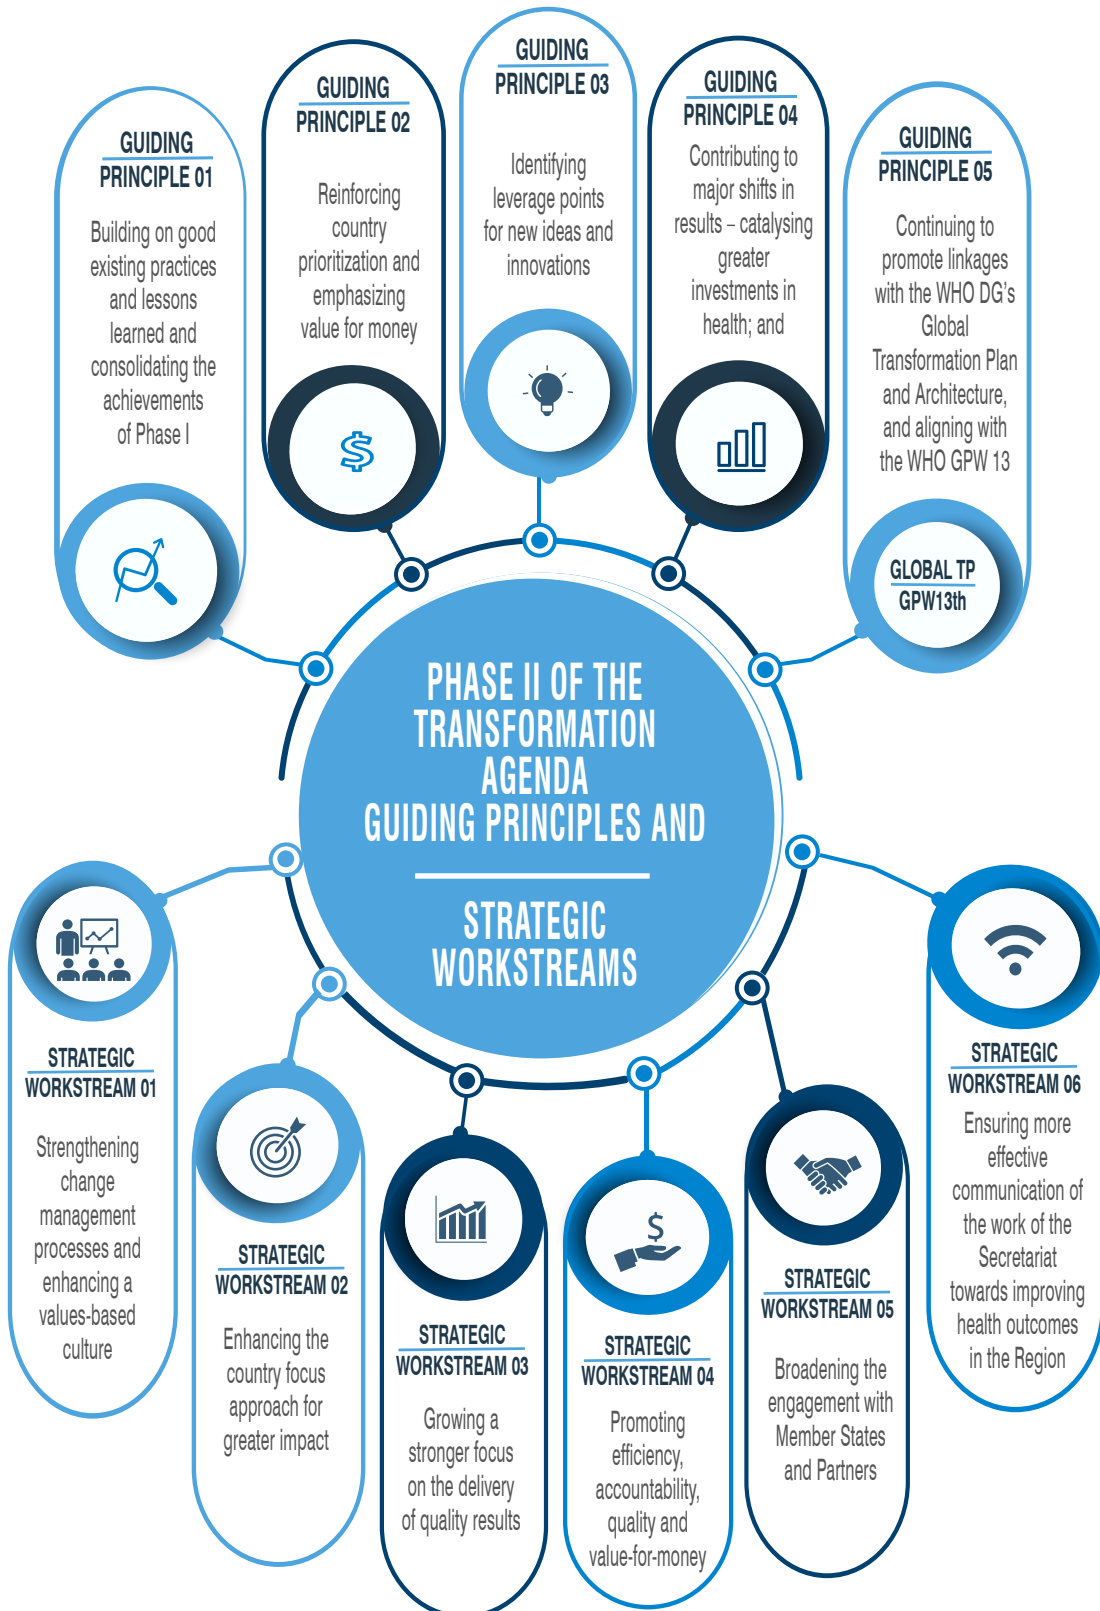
GUIDING PRINCIPLE 01

Building on good existing practices and lessons learned and consolidating the achievements of Phase I

GUIDING PRINCIPLE 02

Reinforcing country prioritization and emphasizing value for money

GUIDING PRINCIPLE 03

Identifying leverage points for new ideas and innovations

GUIDING PRINCIPLE 04

Contributing to major shifts in results – catalysing greater investments in health; and

GUIDING PRINCIPLE 05

Continuing to promote linkages with the WHO DG's Global Transformation Plan and Architecture, and aligning with the WHO GPW 13

GLOBAL TP
GPW13th

PHASE II OF THE TRANSFORMATION AGENDA GUIDING PRINCIPLES AND

STRATEGIC WORKSTREAMS

STRATEGIC WORKSTREAM 01

Strengthening change management processes and enhancing a values-based culture

STRATEGIC WORKSTREAM 02

Enhancing the country focus approach for greater impact

STRATEGIC WORKSTREAM 03

Growing a stronger focus on the delivery of quality results

STRATEGIC WORKSTREAM 04

Promoting efficiency, accountability, quality and value-for-money

STRATEGIC WORKSTREAM 05

Broadening the engagement with Member States and Partners

STRATEGIC WORKSTREAM 06

Ensuring more effective communication of the work of the Secretariat towards improving health outcomes in the Region